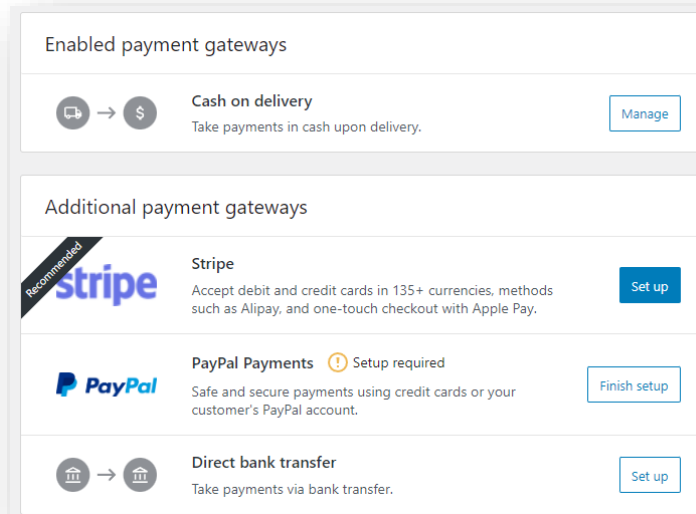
Enabled payment gateways

Cash on delivery
Take payments in cash upon delivery.

Manage

Additional payment gateways

Recommended

stripe

Stripe
Accept debit and credit cards in 135+ currencies, methods such as Alipay, and one-touch checkout with Apple Pay.

Set up

PayPal

PayPal Payments
Setup required
Safe and secure payments using credit cards or your customer's PayPal account.

Finish setup

Direct bank transfer
Take payments via bank transfer.

Set up